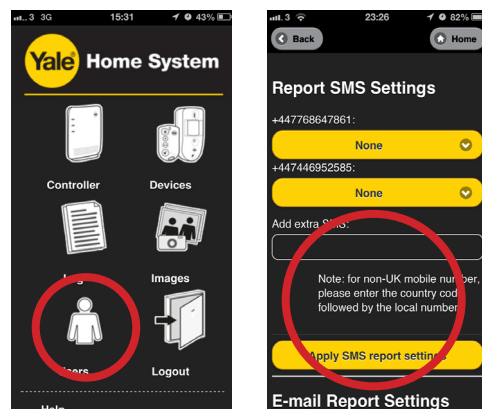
3 3G 15:31 43%

Yale Home System

Controller

Devices

L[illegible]

Images

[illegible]sers

Logout

Help

3 23:26 82%

Back

Home

Report SMS Settings

+447768647861:

None

+447446952585:

None

Add extra S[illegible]:

Note: for non-UK mobile number, please enter the country cod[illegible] followed by the local number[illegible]

Apply SMS report setting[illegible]

E-mail Report Settings